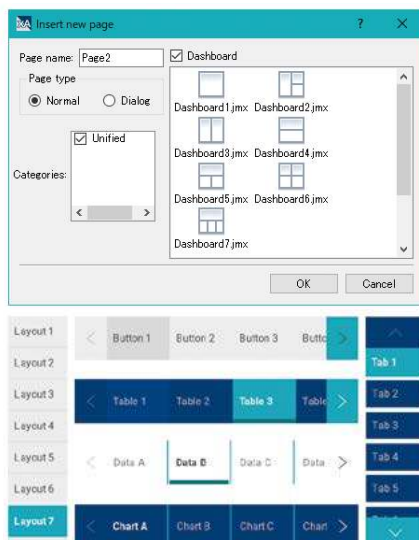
Insert new page ? ×

Page name: Page2

Page type

Normal Dialog

Categories:

Unified

Dashboard

Dashboard1.jmx Dashboard2.jmx

Dashboard3.jmx Dashboard4.jmx

Dashboard5.jmx Dashboard6.jmx

Dashboard7.jmx

OK Cancel

Layout 1
Layout 2
Layout 3
Layout 4
Layout 5
Layout 6
Layout 7

Button 1 Button 2 Button 3 Butto

Table 1 Table 2 Table 3 Table

Data A Data B Data C Data

Chart A Chart B Chart C Chart

Tab 1
Tab 2
Tab 3
Tab 4
Tab 5